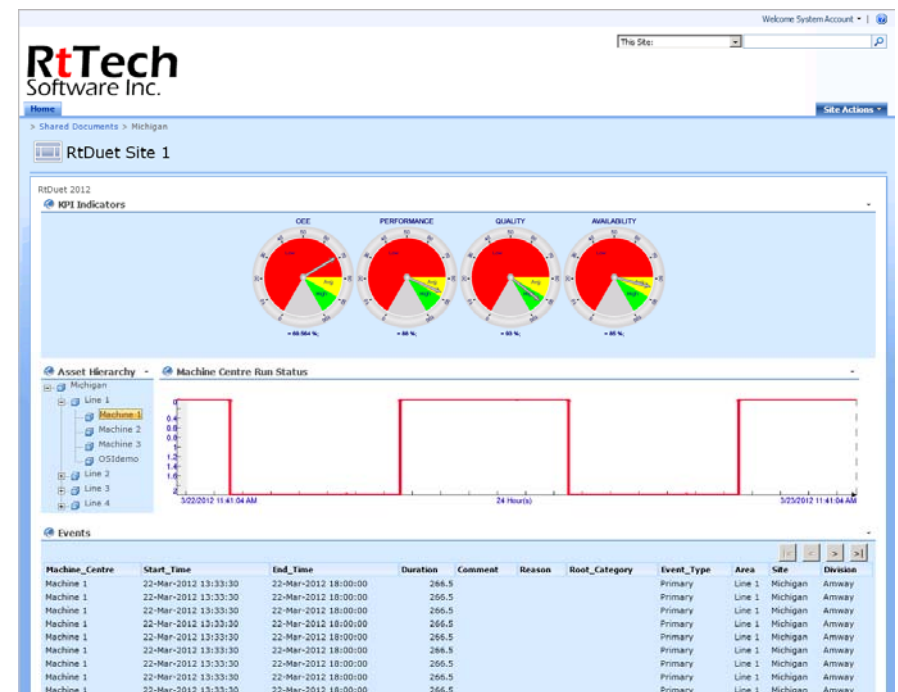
Welcome System Account ▾ |

This Site:

RtTech
Software Inc.

Home

Site Actions ▾

> Shared Documents > Michigan

RtDuet Site 1

RtDuet 2012

KPI Indicators

OEE PERFORMANCE QUALITY AVAILABILITY

Avg Avg Avg Avg

= 69.564 % = 60 % = 60 % = 65 %

Asset Hierarchy

Michigan
Line 1
Machine 1
Machine 2
Machine 3
OSIdemo
Line 2
Line 3
Line 4

Machine Centre Run Status

0
0.4
0.8
1
1.2
1.6
1.8
2

3/22/2012 11:41:04 AM 24 Hour(s) 3/23/2012 11:41:04 AM

Events

| Machine_Centre | Start_Time | End_Time | Duration | Comment | Reason | Root_Category | Event_Type | Area | Site | Division |
|---|---|---|---|---|---|---|---|---|---|---|
| Machine 1 | 22-Mar-2012 13:33:30 | 22-Mar-2012 18:00:00 | 266.5 | | | | Primary | Line 1 | Michigan | Amway |
| Machine 1 | 22-Mar-2012 13:33:30 | 22-Mar-2012 18:00:00 | 266.5 | | | | Primary | Line 1 | Michigan | Amway |
| Machine 1 | 22-Mar-2012 13:33:30 | 22-Mar-2012 18:00:00 | 266.5 | | | | Primary | Line 1 | Michigan | Amway |
| Machine 1 | 22-Mar-2012 13:33:30 | 22-Mar-2012 18:00:00 | 266.5 | | | | Primary | Line 1 | Michigan | Amway |
| Machine 1 | 22-Mar-2012 13:33:30 | 22-Mar-2012 18:00:00 | 266.5 | | | | Primary | Line 1 | Michigan | Amway |
| Machine 1 | 22-Mar-2012 13:33:30 | 22-Mar-2012 18:00:00 | 266.5 | | | | Primary | Line 1 | Michigan | Amway |
| Machine 1 | 22-Mar-2012 13:33:30 | 22-Mar-2012 18:00:00 | 266.5 | | | | Primary | Line 1 | Michigan | Amway |
| Machine 1 | 22-Mar-2012 13:33:30 | 22-Mar-2012 18:00:00 | 266.5 | | | | Primary | Line 1 | Michigan | Amway |
| Machine 1 | 22-Mar-2012 13:33:30 | 22-Mar-2012 18:00:00 | 266.5 | | | | Primary | Line 1 | Michigan | Amway |